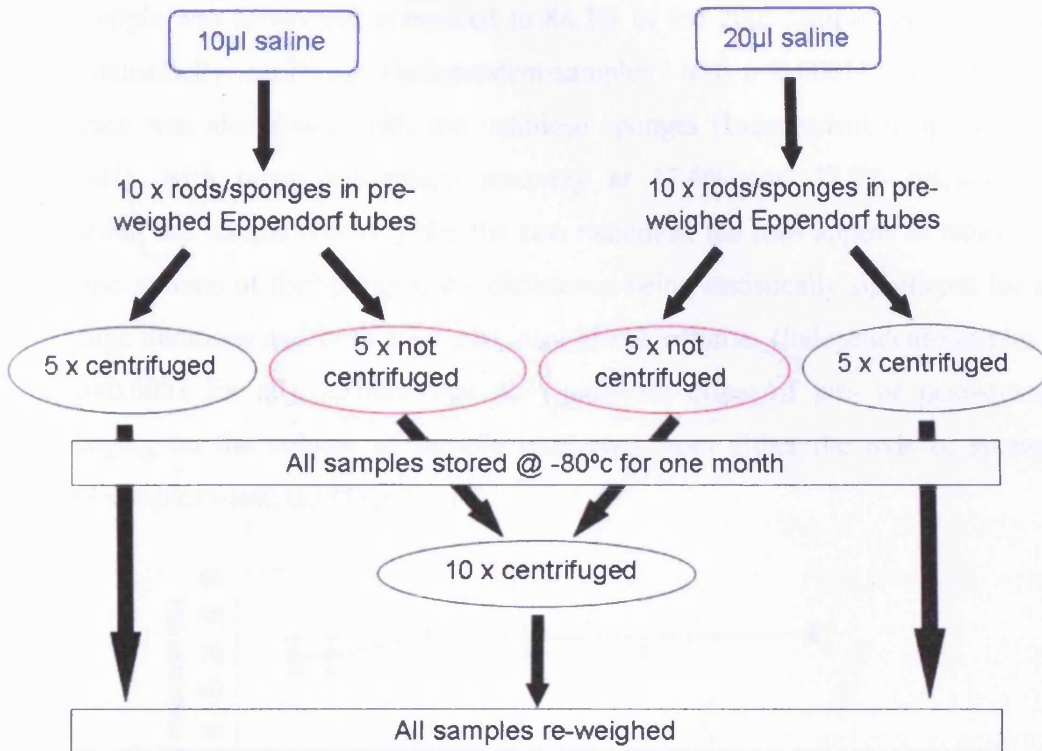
10µl saline

20µl saline

10 x rods/sponges in pre-weighed Eppendorf tubes

10 x rods/sponges in pre-weighed Eppendorf tubes

5 x centrifuged

5 x not centrifuged

5 x not centrifuged

5 x centrifuged

All samples stored @ -80ºc for one month

10 x centrifuged

All samples re-weighed